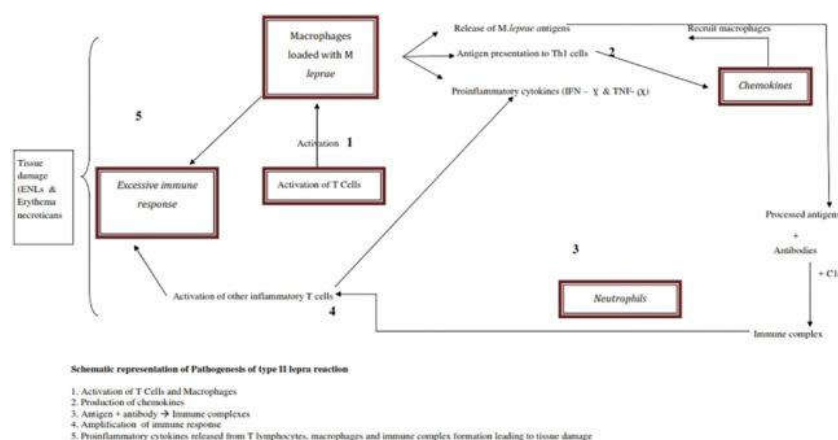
Macrophages loaded with M leprae

Release of M.leprae antigens

Recruit macrophages

Antigen presentation to Th1 cells

2

Chemokines

Proinflammatory cytokines (IFN – γ & TNF- α)

5

Activation 1

Tissue damage (ENLs & Erythema necroticans

Excessive immune response

Activation of T Cells

Processed antigen

+

Antibodies

+ C1

3

Neutrophils

Activation of other inflammatory T cells

4

Immune complex

Schematic representation of Pathogenesis of type II lepra reaction

1. Activation of T Cells and Macrophages
2. Production of chemokines
3. Antigen + antibody → Immune complexes
4. Amplification of immune response
5. Proinflammatory cytokines released from T lymphocytes, macrophages and immune complex formation leading to tissue damage